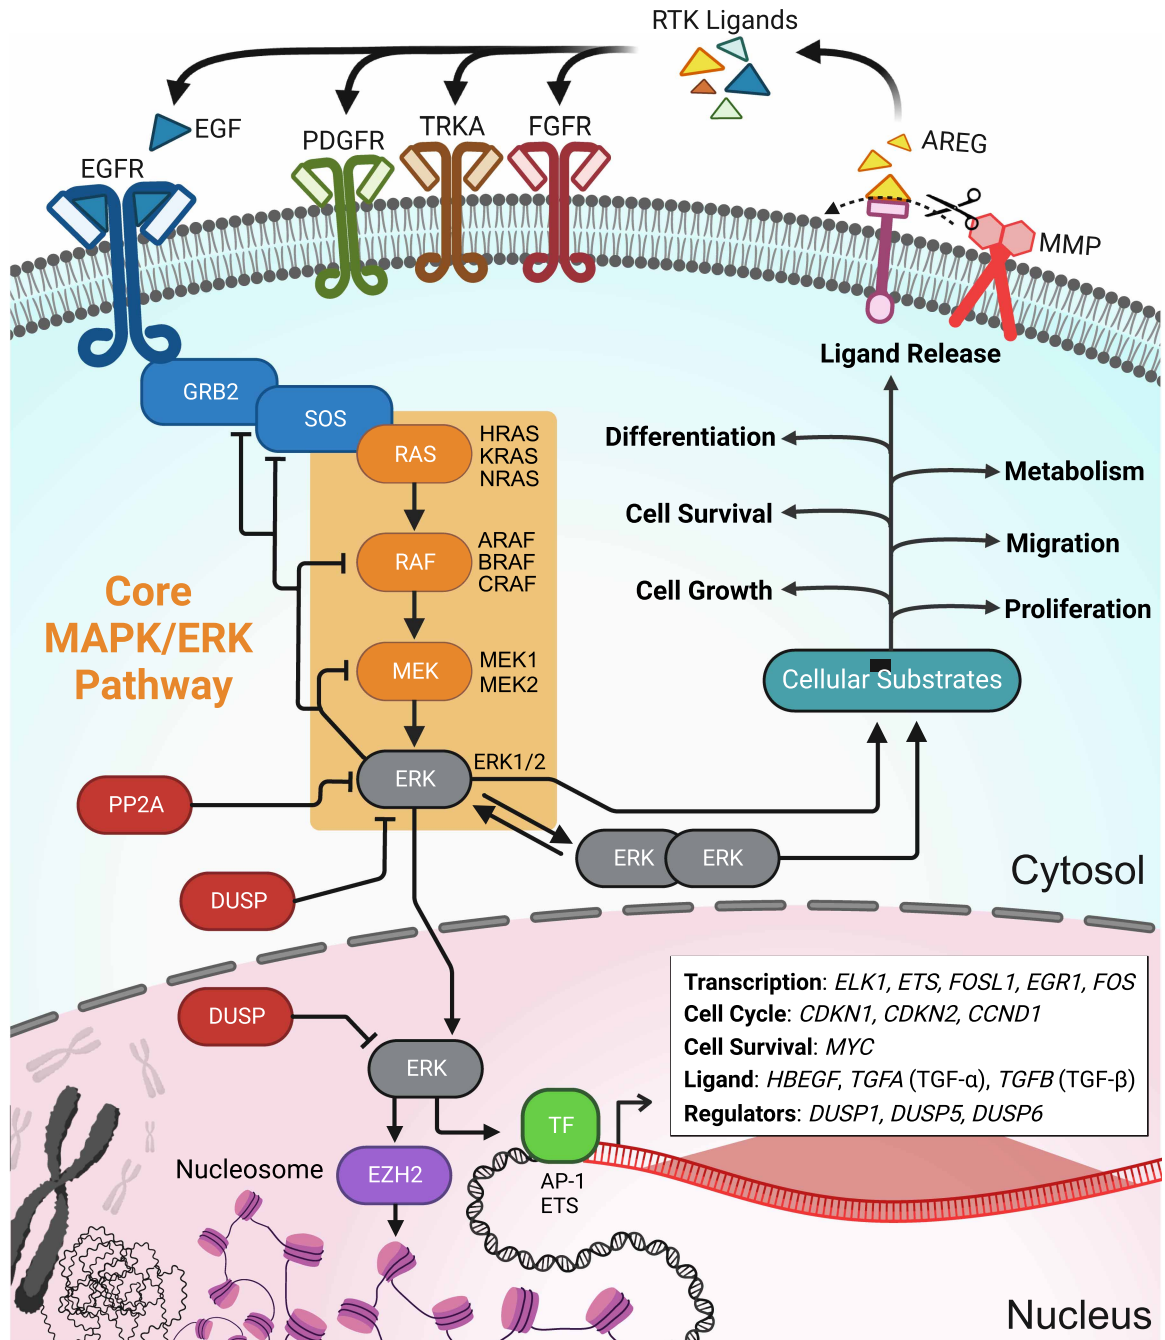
RTK Ligands

EGF

EGFR

PDGFR

TRKA

FGFR

AREG

MMP

Ligand Release

GRB2

SOS

RAS

HRAS
KRAS
NRAS

RAF

ARAF
BRAF
CRAF

MEK

MEK1
MEK2

ERK

ERK1/2

Core MAPK/ERK Pathway

Differentiation

Cell Survival

Cell Growth

Metabolism

Migration

Proliferation

Cellular Substrates

PP2A

DUSP

ERK

ERK

Cytosol

DUSP

ERK

EZH2

Nucleosome

TF

AP-1
ETS

**Transcription**: *ELK1, ETS, FOSL1, EGR1, FOS*
**Cell Cycle**: *CDKN1, CDKN2, CCND1*
**Cell Survival**: *MYC*
**Ligand**: *HBEGF, TGFA* (TGF-α), *TGFB* (TGF-β)
**Regulators**: *DUSP1, DUSP5, DUSP6*

Nucleus